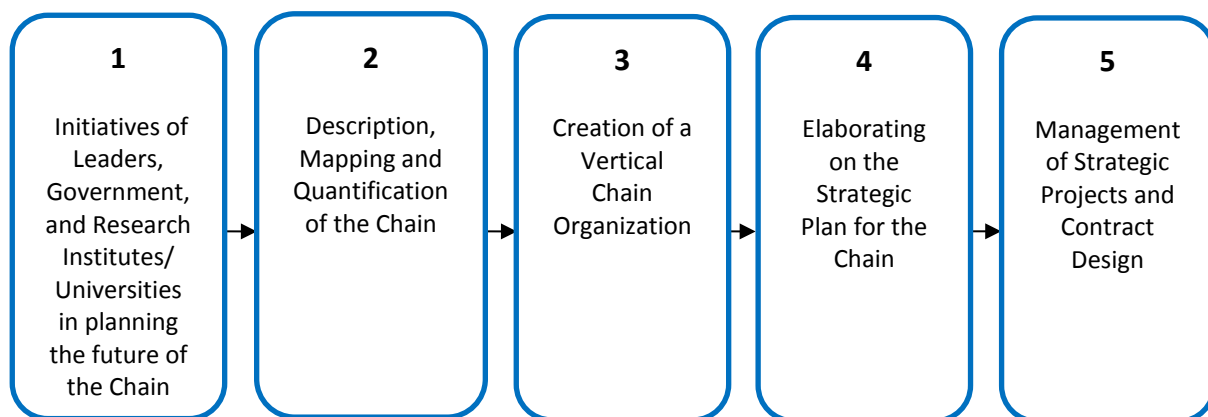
1

Initiatives of Leaders, Government, and Research Institutes/ Universities in planning the future of the Chain

2

Description, Mapping and Quantification of the Chain

3

Creation of a Vertical Chain Organization

4

Elaborating on the Strategic Plan for the Chain

5

Management of Strategic Projects and Contract Design